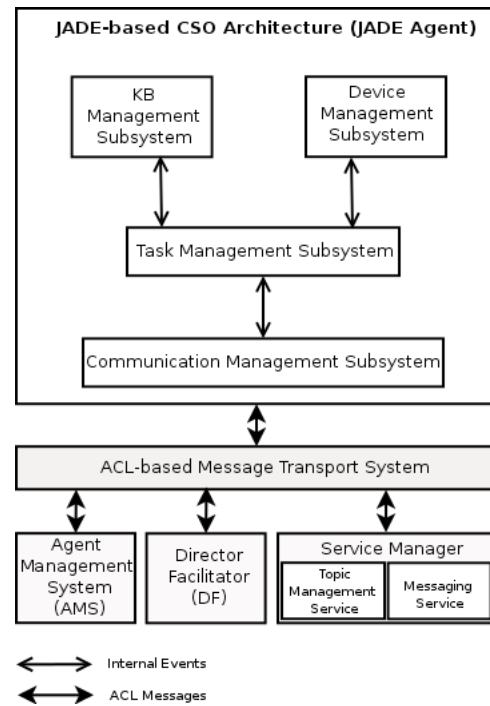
JADE-based CSO Architecture (JADE Agent)

KB Management Subsystem

Device Management Subsystem

Task Management Subsystem

Communication Management Subsystem

ACL-based Message Transport System

Agent Management System (AMS)

Director Facilitator (DF)

Service Manager

Topic Management Service

Messaging Service

Internal Events

ACL Messages